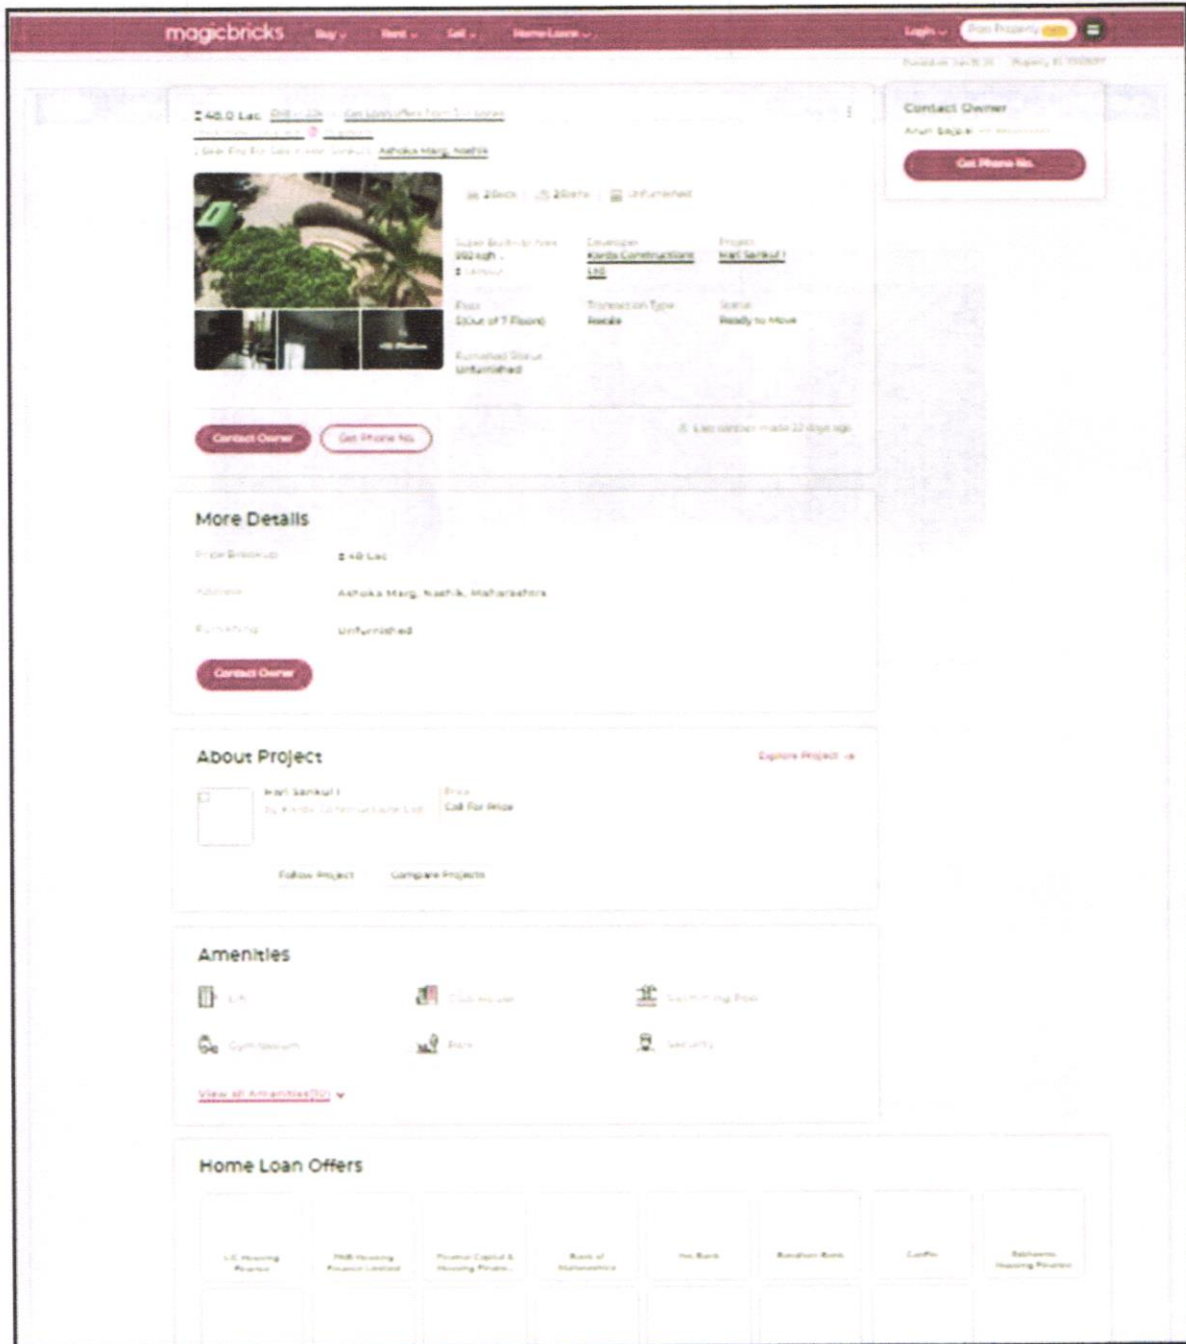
magicbricks Buy Rent Sell Home Loans

Login Post Property

₹ 46.0 Lac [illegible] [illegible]

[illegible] Ashoka Marg, Nashik

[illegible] 2 Beds | 2 Baths | Unfurnished

Super Built-up Area
992 sqft

Developer
Karda Constructions Ltd

Project
Hari Sankul I

Floor
3 (Out of 7 Floors)

Transaction Type
Resale

Status
Ready to Move

Furnished Status
Unfurnished

Contact Owner Get Phone No.

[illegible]

Contact Owner
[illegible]
Get Phone No.

More Details

Price Breakup ₹ 46 Lac

Address Ashoka Marg, Nashik, Maharashtra

Furnishing Unfurnished

Contact Owner

About Project

Explore Project →

Hari Sankul I
By Karda Constructions Ltd

Price
Call For Price

Follow Project Compare Projects

Amenities

Lift
Club House
Swimming Pool
Gymnasium
Park
Security

View all Amenities(10)

Home Loan Offers

LIC Housing Finance
PNB Housing Finance Limited
Piramal Capital & Housing Financ...
Bank of Maharashtra
Yes Bank
Bandhan Bank
Canfin
Sabhavna Housing Finance